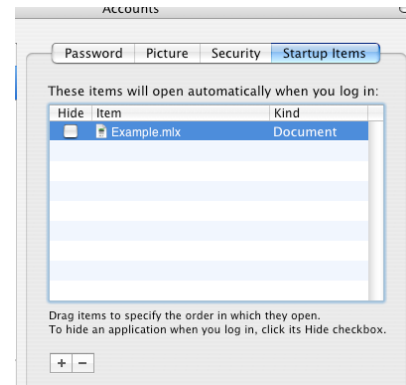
Accounts

Password | Picture | Security | Startup Items

These items will open automatically when you log in:

| Hide | Item | Kind |
|---|---|---|
| | Example.mlx | Document |

Drag items to specify the order in which they open.
To hide an application when you log in, click its Hide checkbox.

+ −